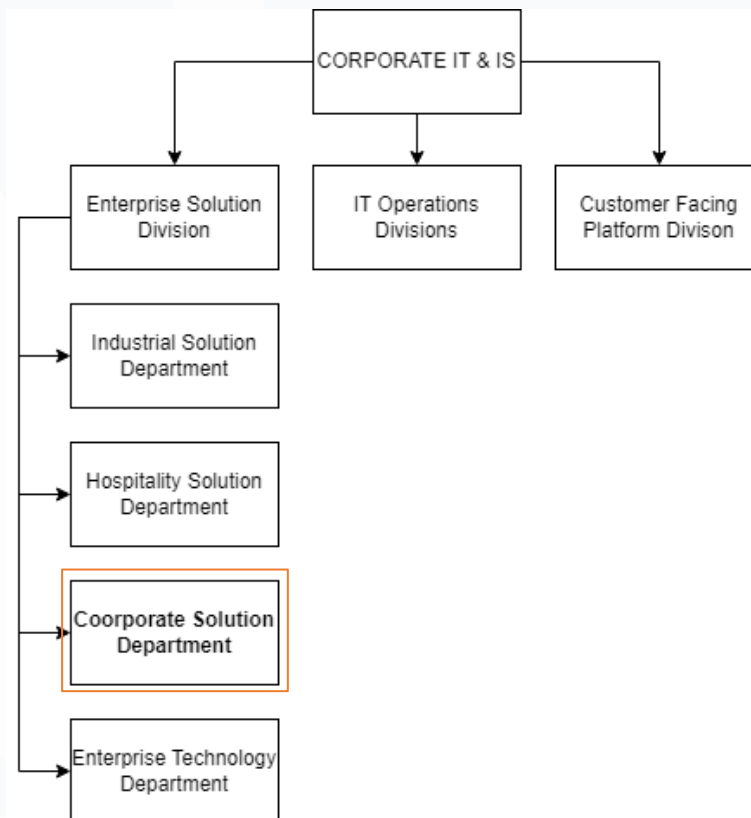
CORPORATE IT & IS

Enterprise Solution Division

IT Operations Divisions

Customer Facing Platform Divison

Industrial Solution Department

Hospitality Solution Department

Coorporate Solution Department

Enterprise Technology Department